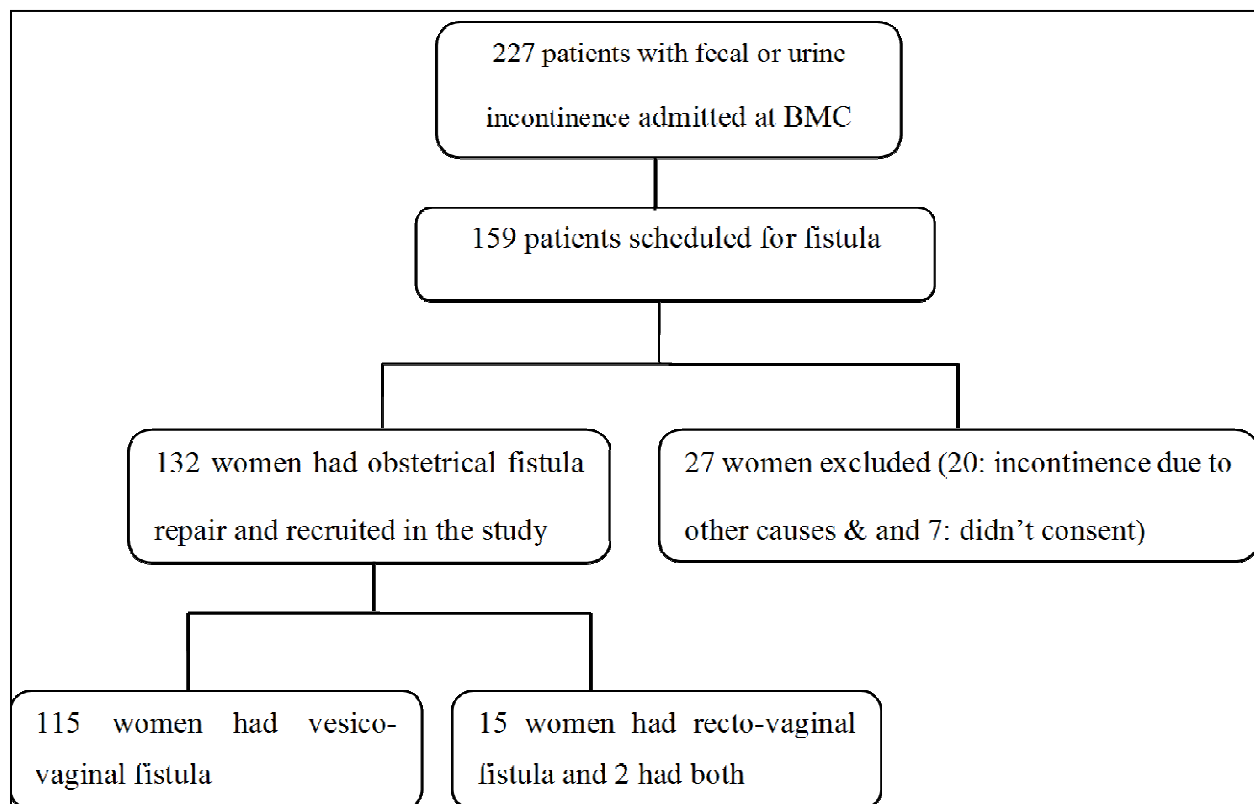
227 patients with fecal or urine incontinence admitted at BMC

159 patients scheduled for fistula

132 women had obstetrical fistula repair and recruited in the study

27 women excluded (20: incontinence due to other causes & and 7: didn’t consent)

115 women had vesico-vaginal fistula

15 women had recto-vaginal fistula and 2 had both